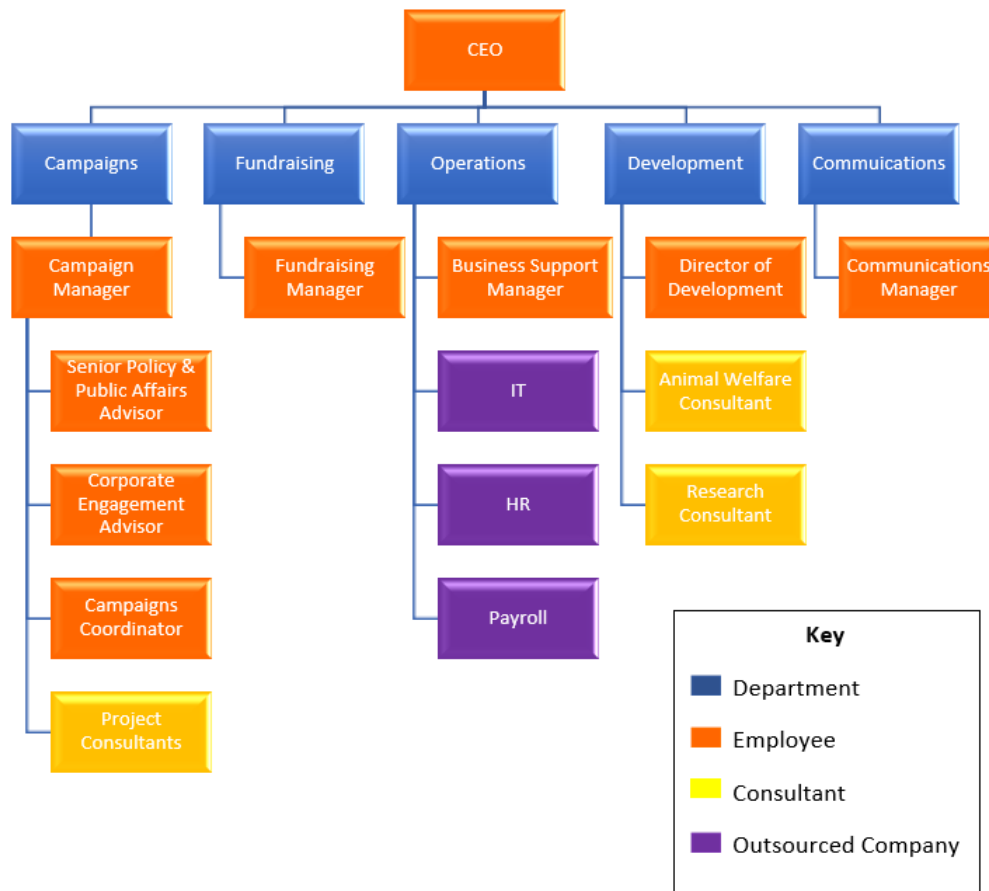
CEO

Campaigns

Fundraising

Operations

Development

Commuications

Campaign Manager

Senior Policy & Public Affairs Advisor

Corporate Engagement Advisor

Campaigns Coordinator

Project Consultants

Fundraising Manager

Business Support Manager

IT

HR

Payroll

Director of Development

Animal Welfare Consultant

Research Consultant

Communications Manager

Key

Department

Employee

Consultant

Outsourced Company